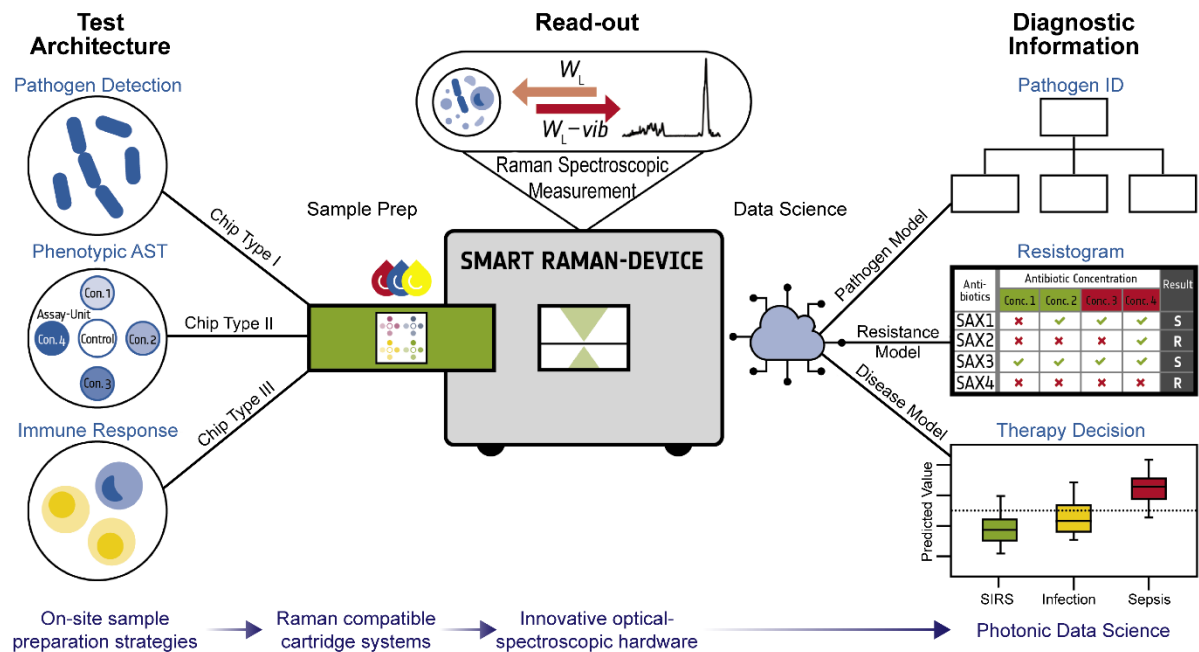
Test Architecture

Read-out

Diagnostic Information

Pathogen Detection

$W_L$

$W_L - vib$

Raman Spectroscopic Measurement

Pathogen ID

Chip Type I

Sample Prep

Data Science

Pathogen Model

Phenotypic AST

Resistogram

Con. 1

Assay-Unit

Con. 4

Control

Con. 2

Con. 3

Chip Type II

SMART RAMAN-DEVICE

| Anti-biotics | Conc. 1 | Conc. 2 | Conc. 3 | Conc. 4 | Result |
|---|---|---|---|---|---|
| | Antibiotic Concentration | | | | |
| SAX1 | ✗ | ✓ | ✓ | ✓ | S |
| SAX2 | ✗ | ✗ | ✗ | ✓ | R |
| SAX3 | ✓ | ✓ | ✓ | ✓ | S |
| SAX4 | ✗ | ✗ | ✗ | ✗ | R |

Resistance Model

Chip Type III

Disease Model

Immune Response

Therapy Decision

Predicted Value

SIRS

Infection

Sepsis

On-site sample preparation strategies

Raman compatible cartridge systems

Innovative optical-spectroscopic hardware

Photonic Data Science